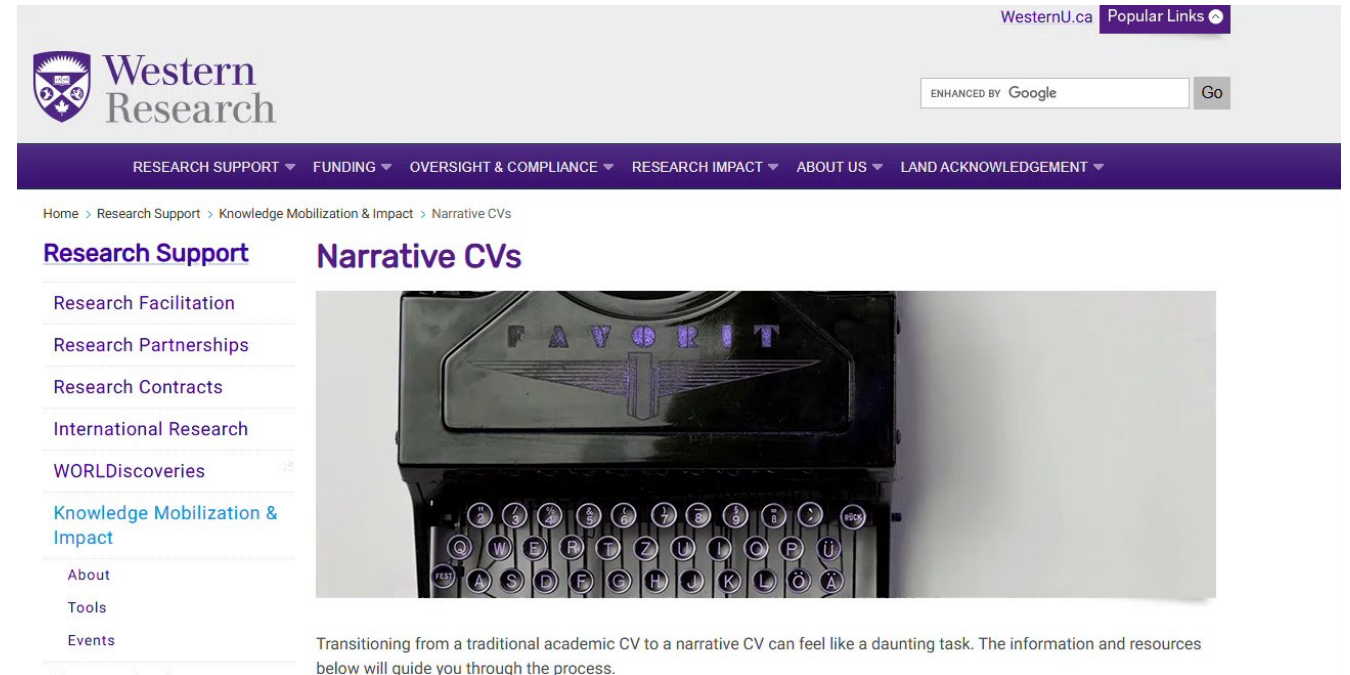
WesternU.ca Popular Links

Western Research

ENHANCED BY Google Go

RESEARCH SUPPORT ▾ FUNDING ▾ OVERSIGHT & COMPLIANCE ▾ RESEARCH IMPACT ▾ ABOUT US ▾ LAND ACKNOWLEDGEMENT ▾

Home > Research Support > Knowledge Mobilization & Impact > Narrative CVs

Research Support

Research Facilitation

Research Partnerships

Research Contracts

International Research

WORLDiscoveries

Knowledge Mobilization & Impact

About

Tools

Events

Narrative CVs

FAVORIT

2 3 4 5 6 7 8 9 0 RÜCK
Q W E R T Z U I O P Ü
FEST A S D F G H J K L Ö Ä

Transitioning from a traditional academic CV to a narrative CV can feel like a daunting task. The information and resources below will guide you through the process.